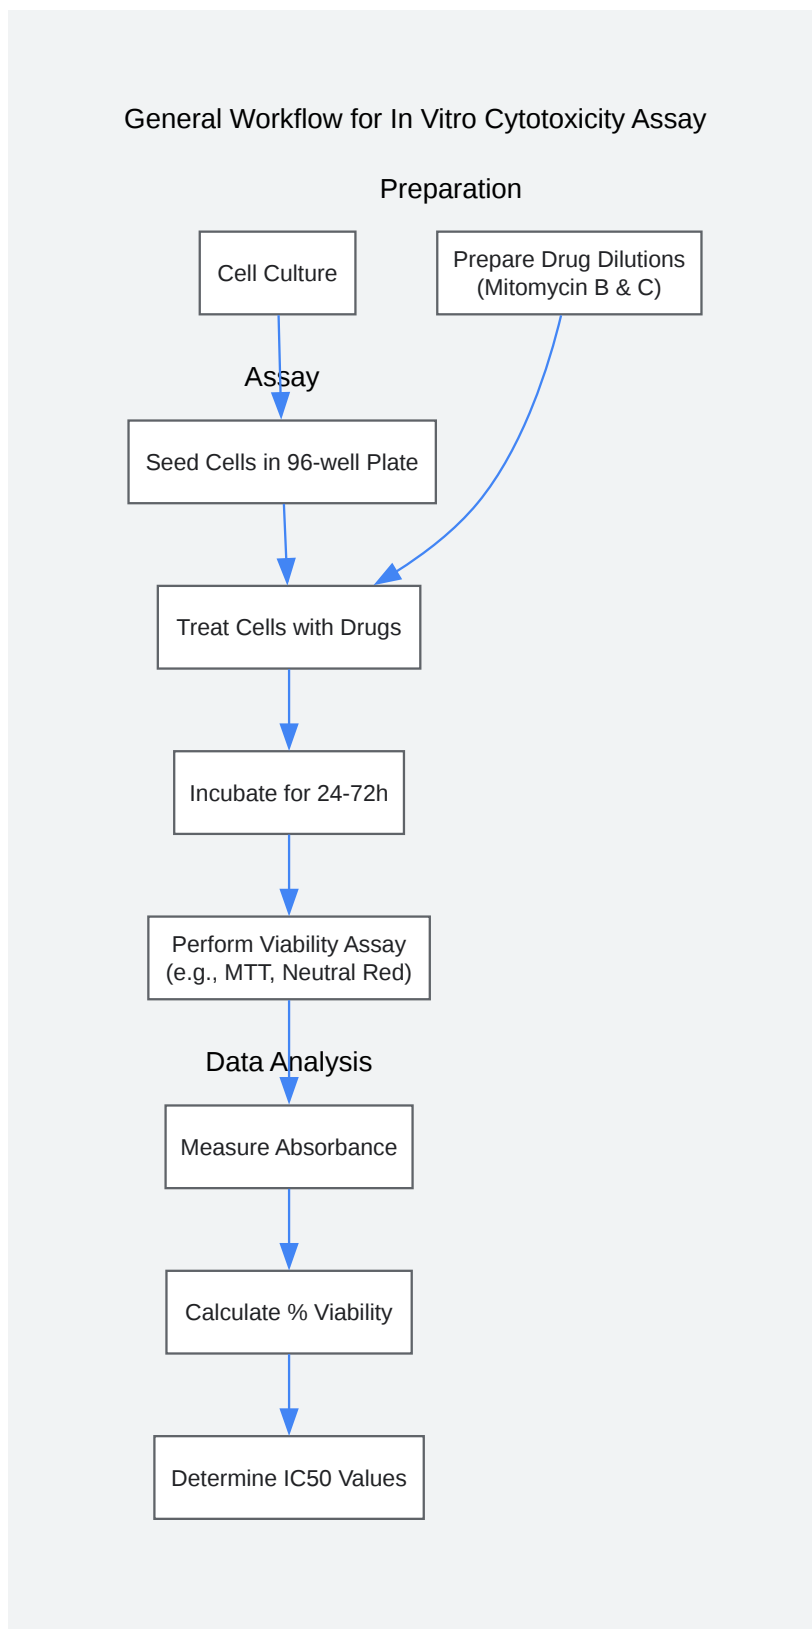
General Workflow for In Vitro Cytotoxicity Assay

Preparation

Cell Culture

Prepare Drug Dilutions (Mitomycin B & C)

Assay

Seed Cells in 96-well Plate

Treat Cells with Drugs

Incubate for 24-72h

Perform Viability Assay (e.g., MTT, Neutral Red)

Data Analysis

Measure Absorbance

Calculate % Viability

Determine IC50 Values